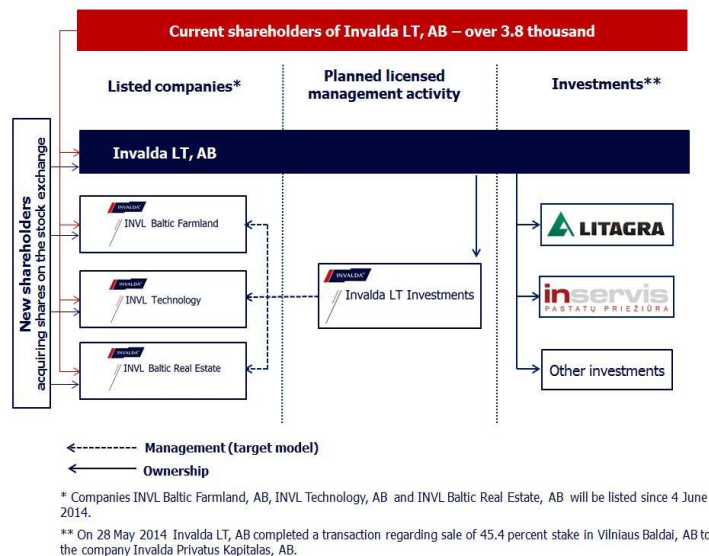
Current shareholders of Invalda LT, AB – over 3.8 thousand

New shareholders
acquiring shares on the stock exchange

Listed companies*

Planned licensed management activity

Investments**

Invalda LT, AB

INVALDA
INVL Baltic Farmland

INVALDA
INVL Technology

INVALDA
INVL Baltic Real Estate

INVALDA
Invalda LT Investments

LITAGRA

inservis
PASTATŲ PRIEŽIŪRA

Other investments

Management (target model)

Ownership

* Companies INVL Baltic Farmland, AB, INVL Technology, AB and INVL Baltic Real Estate, AB will be listed since 4 June 2014.

** On 28 May 2014 Invalda LT, AB completed a transaction regarding sale of 45.4 percent stake in Vilniaus Baldai, AB to the company Invalda Privatus Kapitalas, AB.